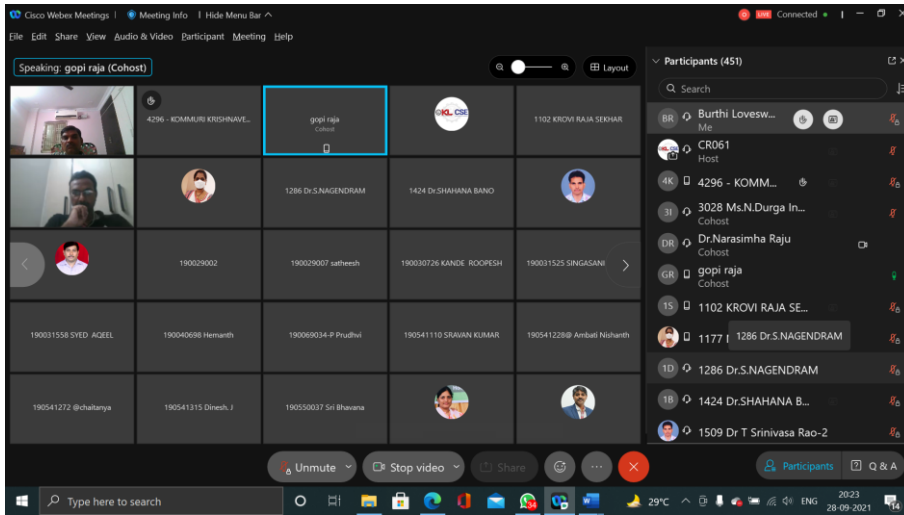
Cisco Webex Meetings | Meeting Info | Hide Menu Bar ^

LIVE Connected

File Edit Share View Audio & Video Participant Meeting Help

Speaking: gopi raja (Cohost)

Layout

4296 - KOMMURI KRISHNAVE...

gopi raja
Cohost

KL CSE

1102 KROVI RAJA SEKHAR

1286 Dr.S.NAGENDRAM

1424 Dr.SHAHANA BANO

190029002

190029007 satheesh

190030726 KANDE ROOPESH

190031525 SINGASANI

190031558 SYED AQEEL

190040698 Hemanth

190069034-P Prudhvi

190541110 SRAVAN KUMAR

190541228@ Ambati Nishanth

190541272 @chaitanya

190541315 Dinesh. J

190550037 Sri Bhavana

Participants (451)

Search

BR Burthi Lovesw...
Me

CR061
Host

4K 4296 - KOMM...

3I 3028 Ms.N.Durga In...
Cohost

DR Dr.Narasimha Raju
Cohost

GR gopi raja
Cohost

1S 1102 KROVI RAJA SE...

1177 I 1286 Dr.S.NAGENDRAM

1D 1286 Dr.S.NAGENDRAM

1B 1424 Dr.SHAHANA B...

1509 Dr T Srinivasa Rao-2

Unmute

Stop video

Share

Participants

Q & A

Type here to search

29°C

ENG

20:23
28-09-2021